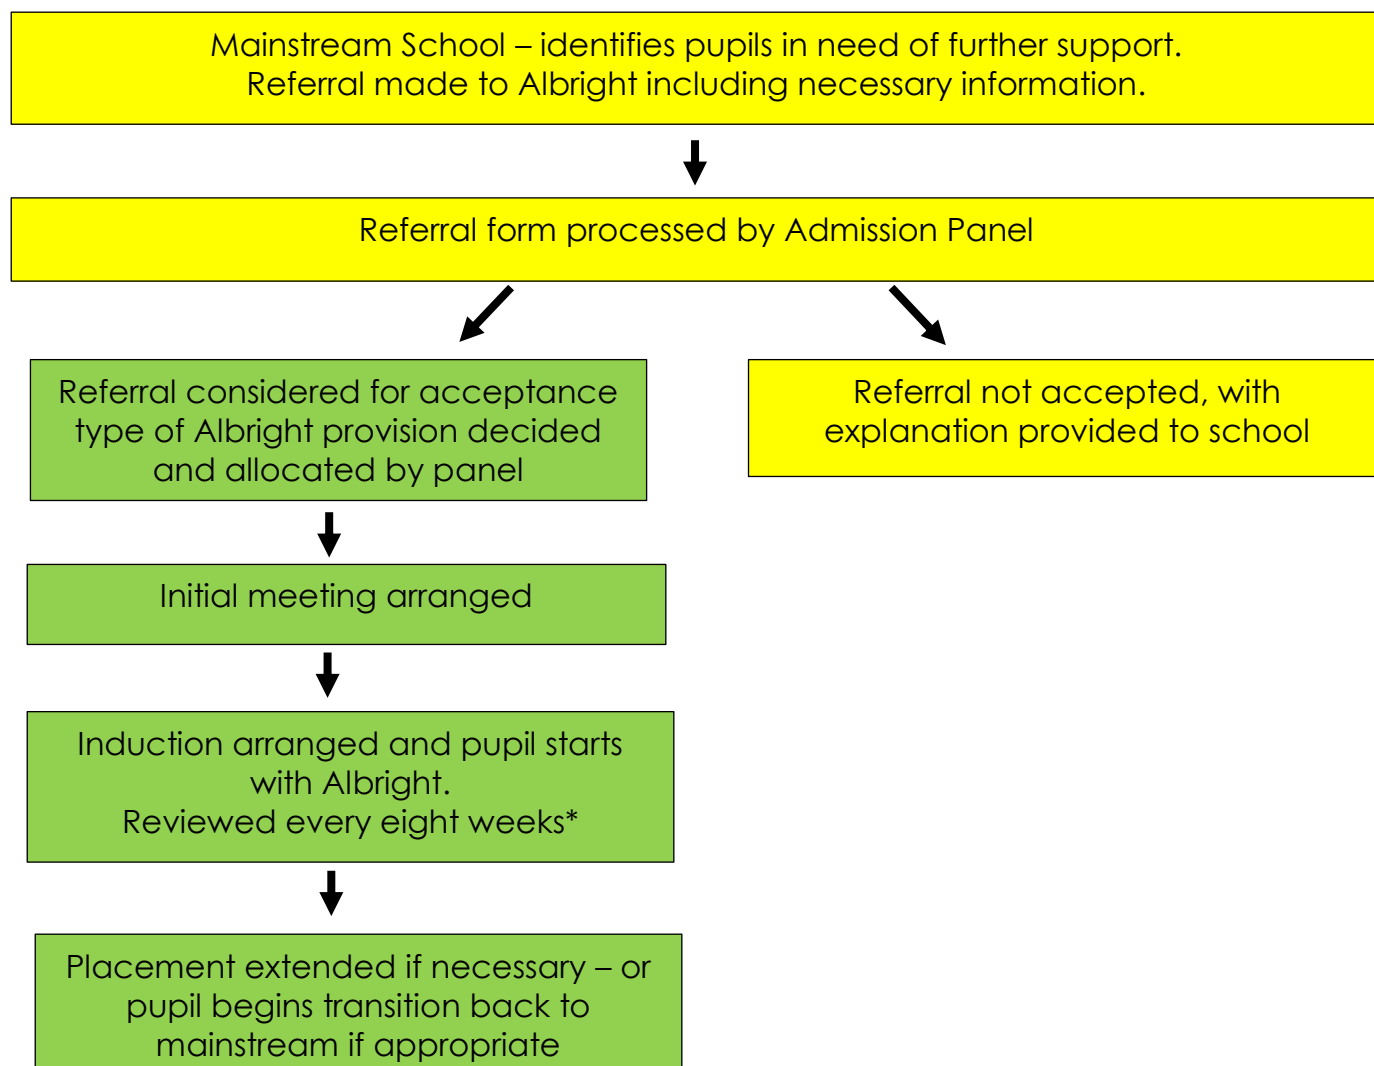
Mainstream School – identifies pupils in need of further support.
Referral made to Albright including necessary information.

Referral form processed by Admission Panel

Referral considered for acceptance type of Albright provision decided and allocated by panel

Referral not accepted, with explanation provided to school

Initial meeting arranged

Induction arranged and pupil starts with Albright.
Reviewed every eight weeks*

Placement extended if necessary – or pupil begins transition back to mainstream if appropriate